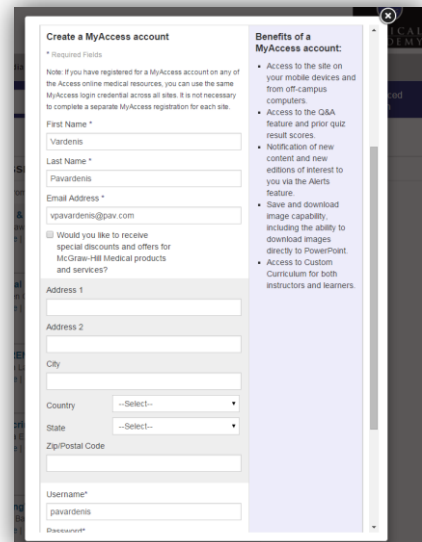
Create a MyAccess account

* Required Fields

Note: If you have registered for a MyAccess account on any of the Access online medical resources, you can use the same MyAccess login credential across all sites. It is not necessary to complete a separate MyAccess registration for each site.

First Name *

Vardenis

Last Name *

Pavardenis

Email Address *

vpavardenis@pav.com

Would you like to receive special discounts and offers for McGraw-Hill Medical products and services?

Address 1

Address 2

City

Country --Select--

State --Select--

Zip/Postal Code

Username*

pavardenis

Password*

Benefits of a MyAccess account:

- Access to the site on your mobile devices and from off-campus computers.
- Access to the Q&A feature and prior quiz result scores.
- Notification of new content and new editions of interest to you via the Alerts feature.
- Save and download image capability, including the ability to download images directly to PowerPoint.
- Access to Custom Curriculum for both instructors and learners.